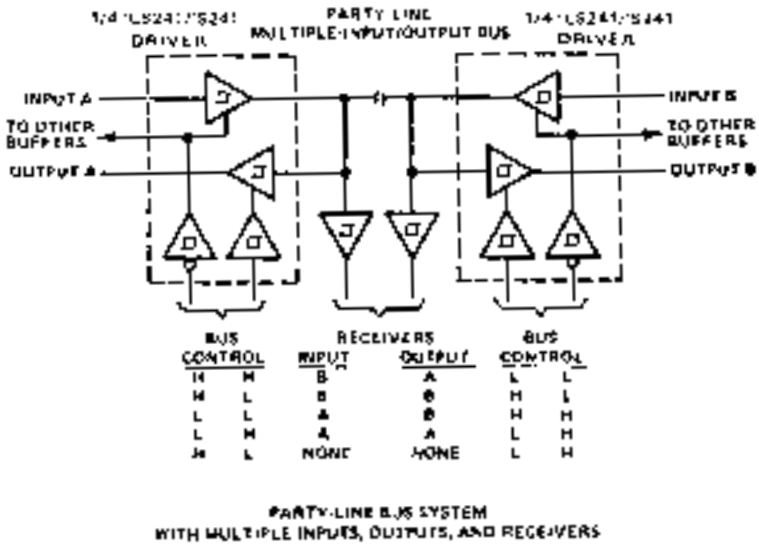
1/4 'LS241/'S241
DRIVER

PARTY LINE
MULTIPLE-INPUT/OUTPUT BUS

1/4 'LS241/'S241
DRIVER

INPUT A
TO OTHER BUFFERS
OUTPUT A

INPUT B
TO OTHER BUFFERS
OUTPUT B

| BUS CONTROL | | INPUT | OUTPUT | BUS CONTROL | |
|---|---|---|---|---|---|
| H | H | B | A | L | L |
| H | L | B | B | H | L |
| L | L | A | B | H | H |
| L | H | A | A | L | H |
| H | L | NONE | NONE | L | H |

RECEIVERS

PARTY-LINE BUS SYSTEM
WITH MULTIPLE INPUTS, OUTPUTS, AND RECEIVERS